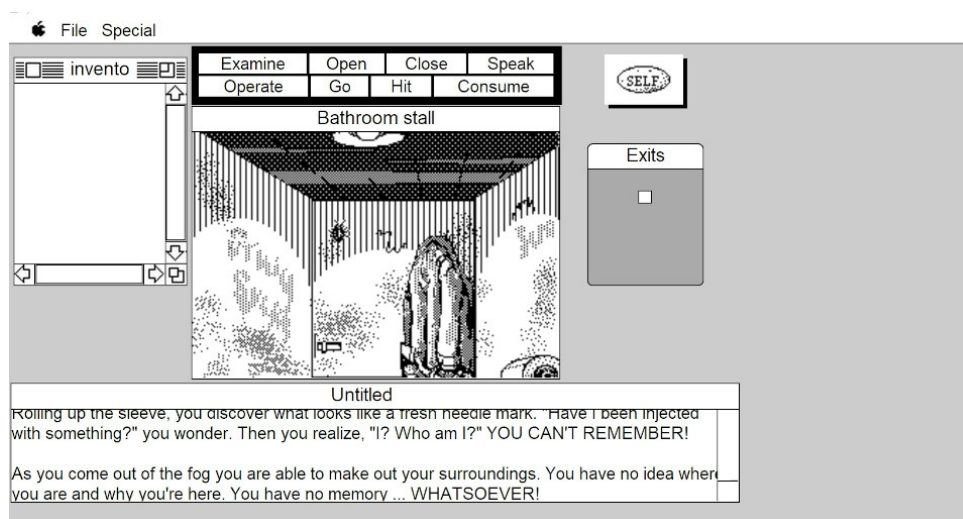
File Special

invento

Examine | Open | Close | Speak
Operate | Go | Hit | Consume

SELF

Bathroom stall

Exits

Untitled

Rolling up the sleeve, you discover what looks like a fresh needle mark. "Have I been injected with something?" you wonder. Then you realize, "I? Who am I?" YOU CAN'T REMEMBER!

As you come out of the fog you are able to make out your surroundings. You have no idea wher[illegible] you are and why you're here. You have no memory ... WHATSOEVER!